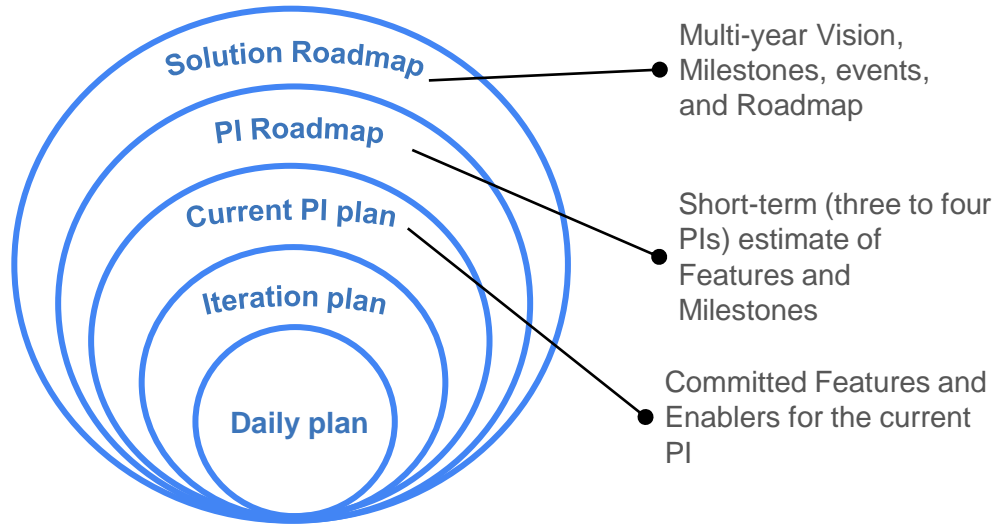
Solution Roadmap

PI Roadmap

Current PI plan

Iteration plan

Daily plan

Multi-year Vision, Milestones, events, and Roadmap

Short-term (three to four PIs) estimate of Features and Milestones

Committed Features and Enablers for the current PI